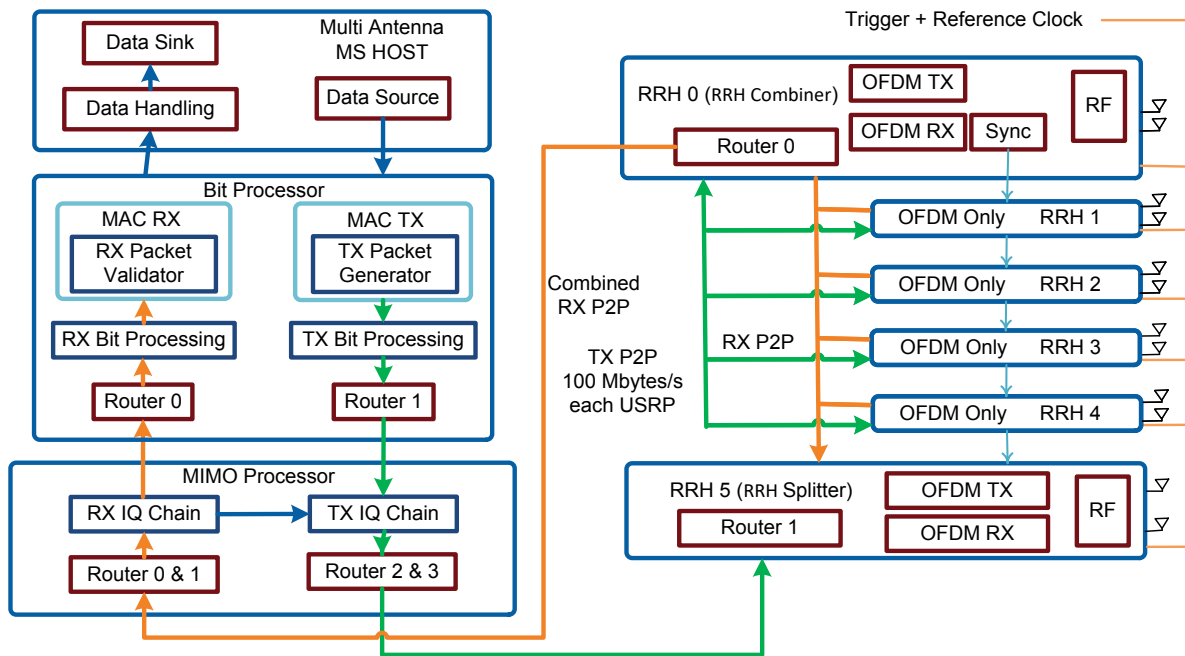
Trigger + Reference Clock

Data Sink

Multi Antenna MS HOST

Data Handling

Data Source

Bit Processor

MAC RX

RX Packet Validator

MAC TX

TX Packet Generator

RX Bit Processing

TX Bit Processing

Router 0

Router 1

MIMO Processor

RX IQ Chain

TX IQ Chain

Router 0 & 1

Router 2 & 3

RRH 0 (RRH Combiner)

OFDM TX

OFDM RX

Sync

RF

Router 0

OFDM Only RRH 1

OFDM Only RRH 2

OFDM Only RRH 3

OFDM Only RRH 4

Combined RX P2P

RX P2P

TX P2P 100 Mbytes/s each USRP

RRH 5 (RRH Splitter)

Router 1

OFDM TX

OFDM RX

RF